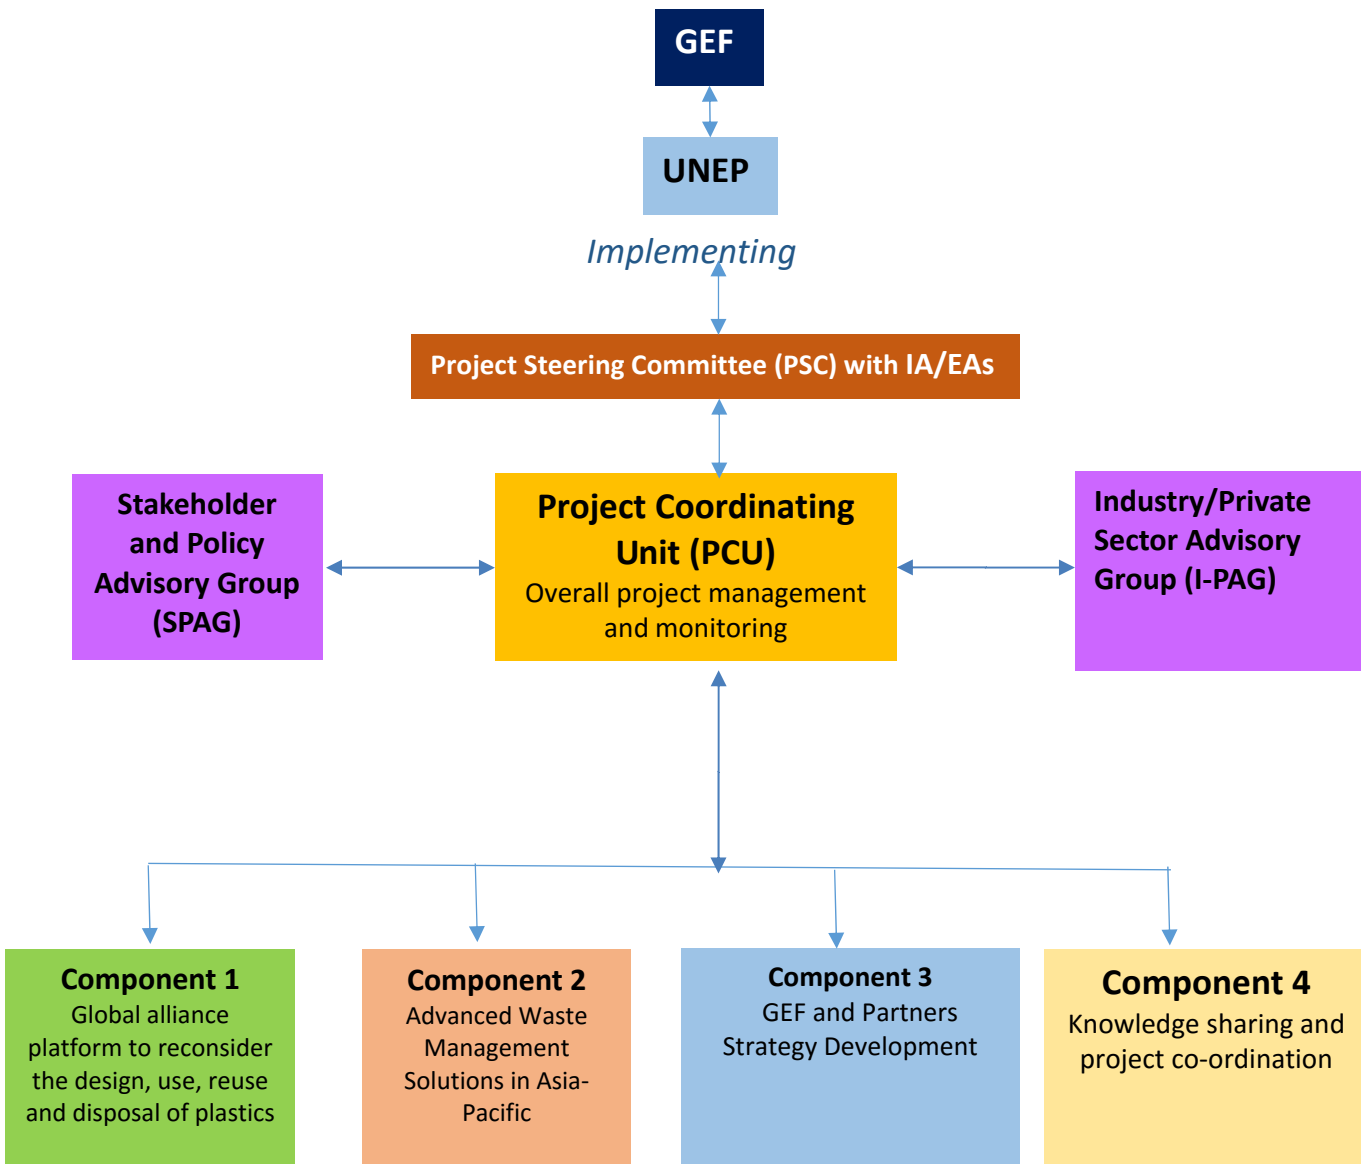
GEF

UNEP

Implementing

Project Steering Committee (PSC) with IA/EAs

Stakeholder and Policy Advisory Group (SPAG)

Project Coordinating Unit (PCU)
Overall project management and monitoring

Industry/Private Sector Advisory Group (I-PAG)

Component 1
Global alliance platform to reconsider the design, use, reuse and disposal of plastics

Component 2
Advanced Waste Management Solutions in Asia-Pacific

Component 3
GEF and Partners Strategy Development

Component 4
Knowledge sharing and project co-ordination